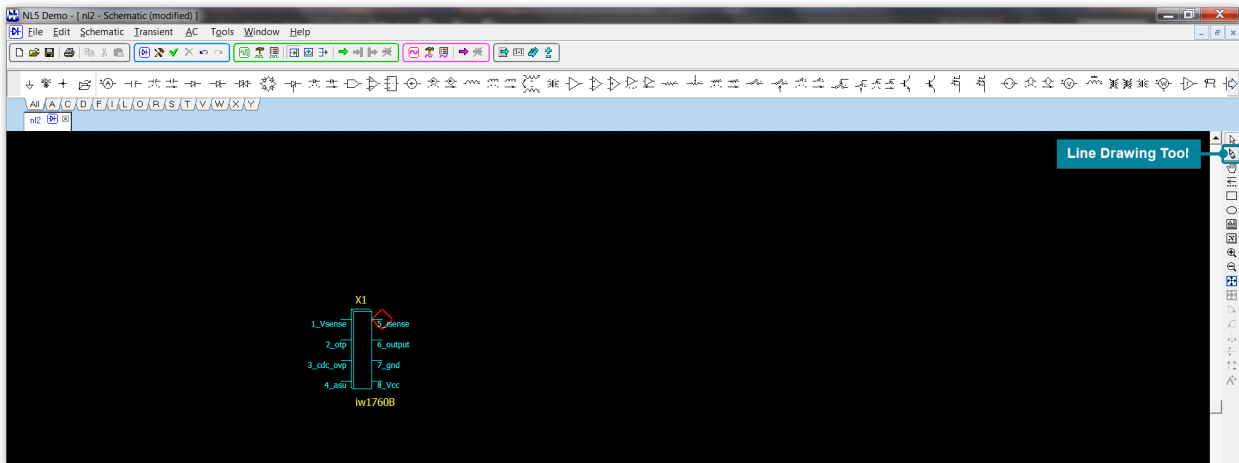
NL5 Demo - [ nl2 - Schematic (modified) ]

File Edit Schematic Transient AC Tools Window Help

All A C D F I L O R S T V W X Y

nl2

Line Drawing Tool

X1

1_Vsense
2_otp
3_cdc_ovp
4_asu
5_isense
6_output
7_gnd
8_Vcc

iw1760B